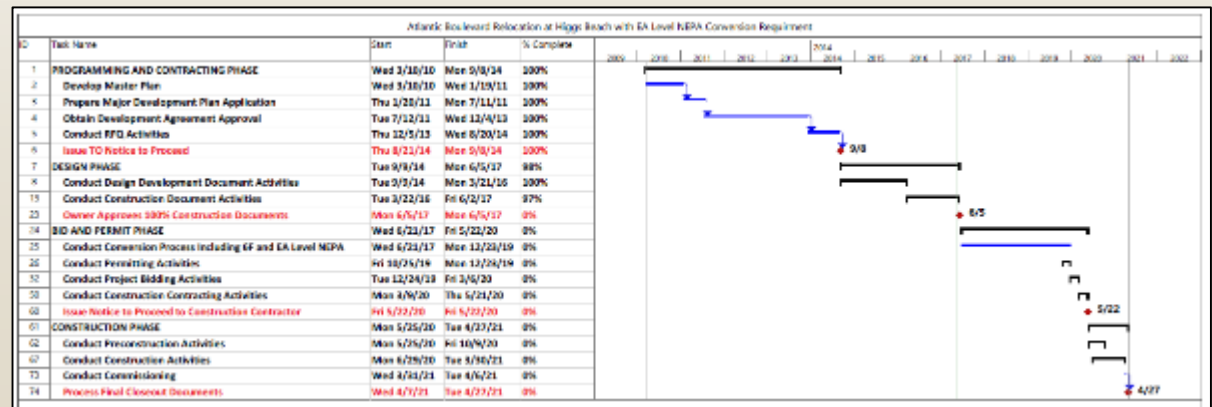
Atlantic Boulevard Relocation at Higgs Beach with EA Level NEPA Conversion Requirement

| ID | Task Name | Start | Finish | % Complete |
|---|---|---|---|---|
| 1 | PROGRAMMING AND CONTRACTING PHASE | Wed 3/10/10 | Mon 9/8/14 | 100% |
| 2 | Develop Master Plan | Wed 3/10/10 | Wed 1/19/11 | 100% |
| 3 | Prepare Major Development Plan Application | Thu 1/20/11 | Mon 7/11/11 | 100% |
| 4 | Obtain Development Agreement Approval | Tue 7/12/11 | Wed 12/4/13 | 100% |
| 5 | Conduct RFQ Activities | Thu 12/5/13 | Wed 8/20/14 | 100% |
| 6 | Issue TO Notice to Proceed | Thu 8/21/14 | Mon 9/8/14 | 100% |
| 7 | DESIGN PHASE | Tue 9/9/14 | Mon 6/5/17 | 98% |
| 8 | Conduct Design Development Document Activities | Tue 9/9/14 | Mon 3/21/16 | 100% |
| 15 | Conduct Construction Document Activities | Tue 3/22/16 | Fri 6/2/17 | 97% |
| 23 | Owner Approves 100% Construction Documents | Mon 6/5/17 | Mon 6/5/17 | 0% |
| 24 | BID AND PERMIT PHASE | Wed 6/21/17 | Fri 5/22/20 | 0% |
| 25 | Conduct Conversion Process Including 6F and EA Level NEPA | Wed 6/21/17 | Mon 12/23/19 | 0% |
| 26 | Conduct Permitting Activities | Fri 10/25/19 | Mon 12/23/19 | 0% |
| 32 | Conduct Project Bidding Activities | Tue 12/24/19 | Fri 3/6/20 | 0% |
| 38 | Conduct Construction Contracting Activities | Mon 3/9/20 | Thu 5/21/20 | 0% |
| 60 | Issue Notice to Proceed to Construction Contractor | Fri 5/22/20 | Fri 5/22/20 | 0% |
| 61 | CONSTRUCTION PHASE | Mon 5/25/20 | Tue 4/27/21 | 0% |
| 62 | Conduct Preconstruction Activities | Mon 5/25/20 | Fri 10/9/20 | 0% |
| 67 | Conduct Construction Activities | Mon 6/29/20 | Tue 3/30/21 | 0% |
| 73 | Conduct Commissioning | Wed 3/31/21 | Tue 4/6/21 | 0% |
| 74 | Process Final Closeout Documents | Wed 4/7/21 | Tue 4/27/21 | 0% |

2009 2010 2011 2012 2013 2014 2015 2016 2017 2018 2019 2020 2021 2022

9/8
6/5
5/22
4/27